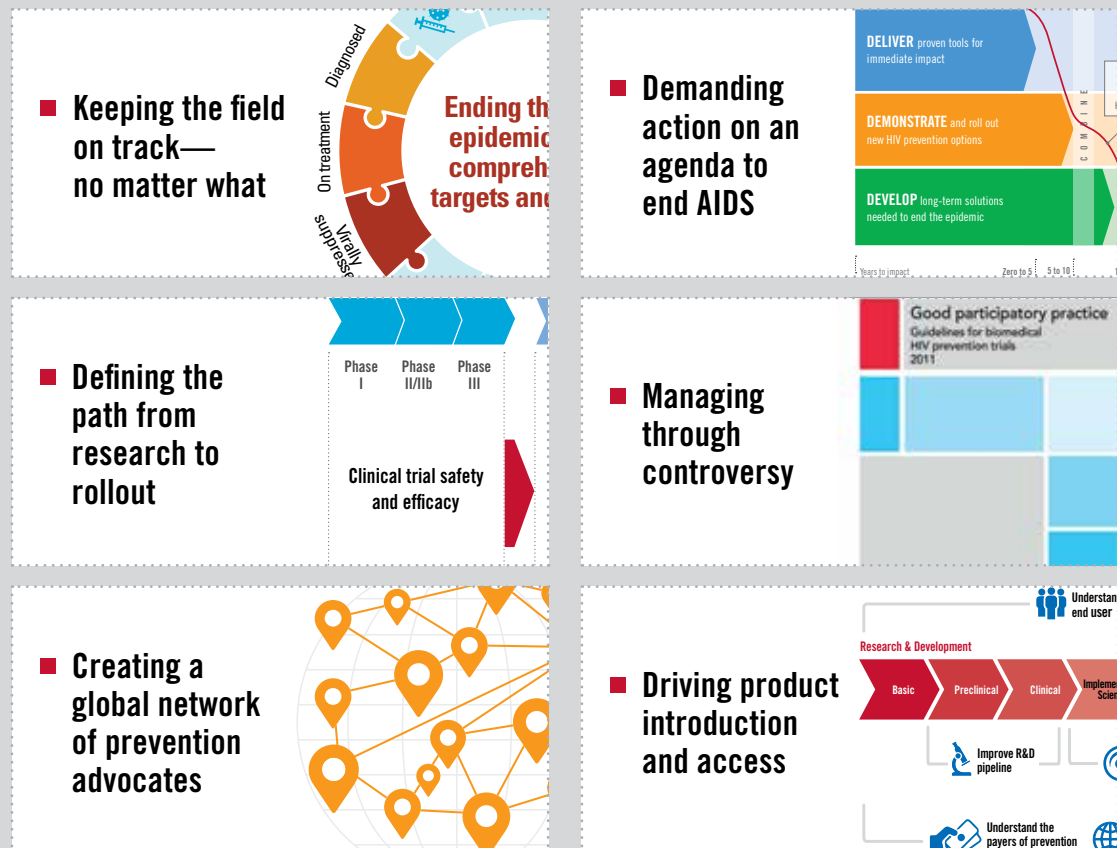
Keeping the field on track— no matter what

Diagnosed

On treatment

Virally suppresse

Ending th epidemic comprehe targets and

Demanding action on an agenda to end AIDS

DELIVER proven tools for immediate impact

DEMONSTRATE and roll out new HIV prevention options

DEVELOP long-term solutions needed to end the epidemic

COMBINE

Years to impact

Zero to 5

5 to 10

Defining the path from research to rollout

Phase I

Phase II/IIb

Phase III

Clinical trial safety and efficacy

Managing through controversy

Good participatory practice

Guidelines for biomedical HIV prevention trials 2011

Creating a global network of prevention advocates

Driving product introduction and access

Understand end user

Research & Development

Basic

Preclinical

Clinical

Impleme Scien

Improve R&D pipeline

Understand the payers of prevention